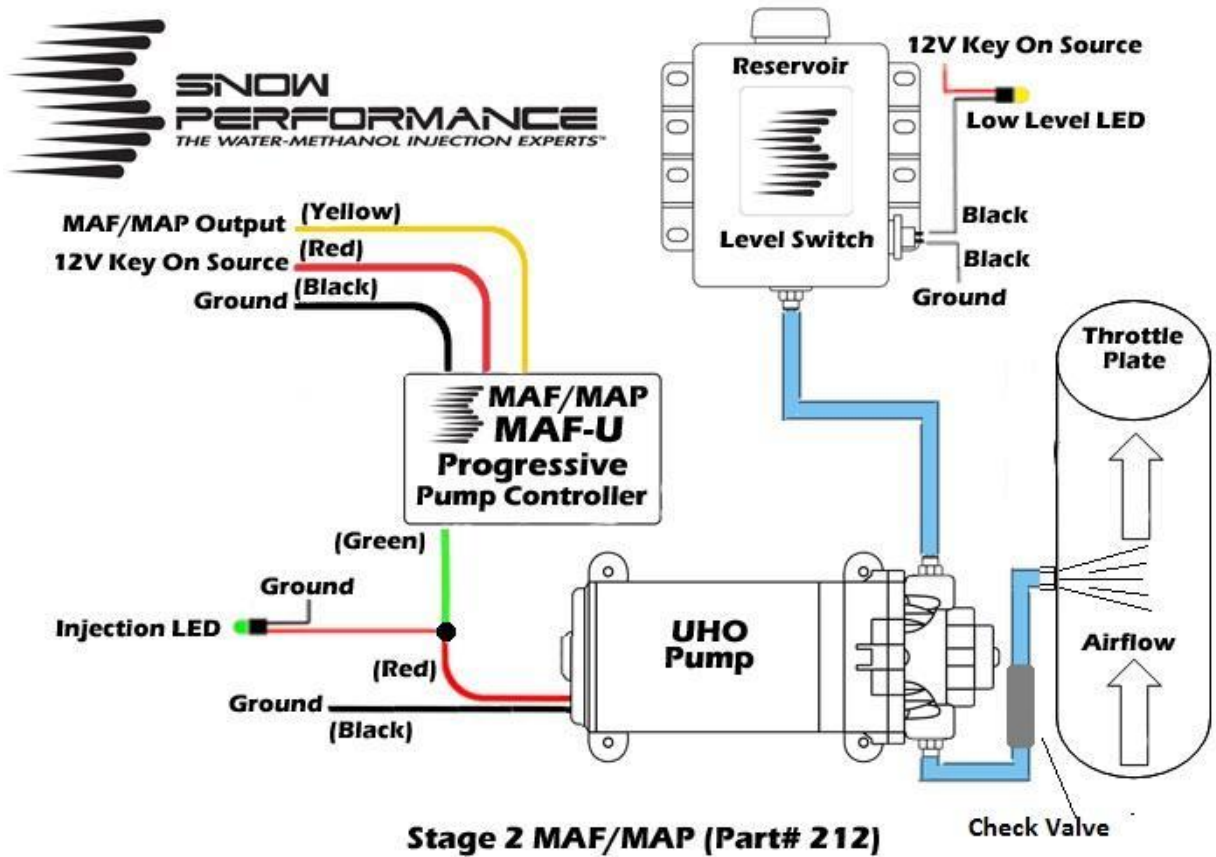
SNOW PERFORMANCE
THE WATER-METHANOL INJECTION EXPERTS™

Reservoir
Level Switch
12V Key On Source
Low Level LED
Black
Black
Ground

MAF/MAP Output (Yellow)
12V Key On Source (Red)
Ground (Black)

MAF/MAP
MAF-U
Progressive
Pump Controller

Throttle Plate
Airflow

(Green)
Ground
Injection LED
(Red)
Ground
(Black)

UHO
Pump

Check Valve

Stage 2 MAF/MAP (Part# 212)